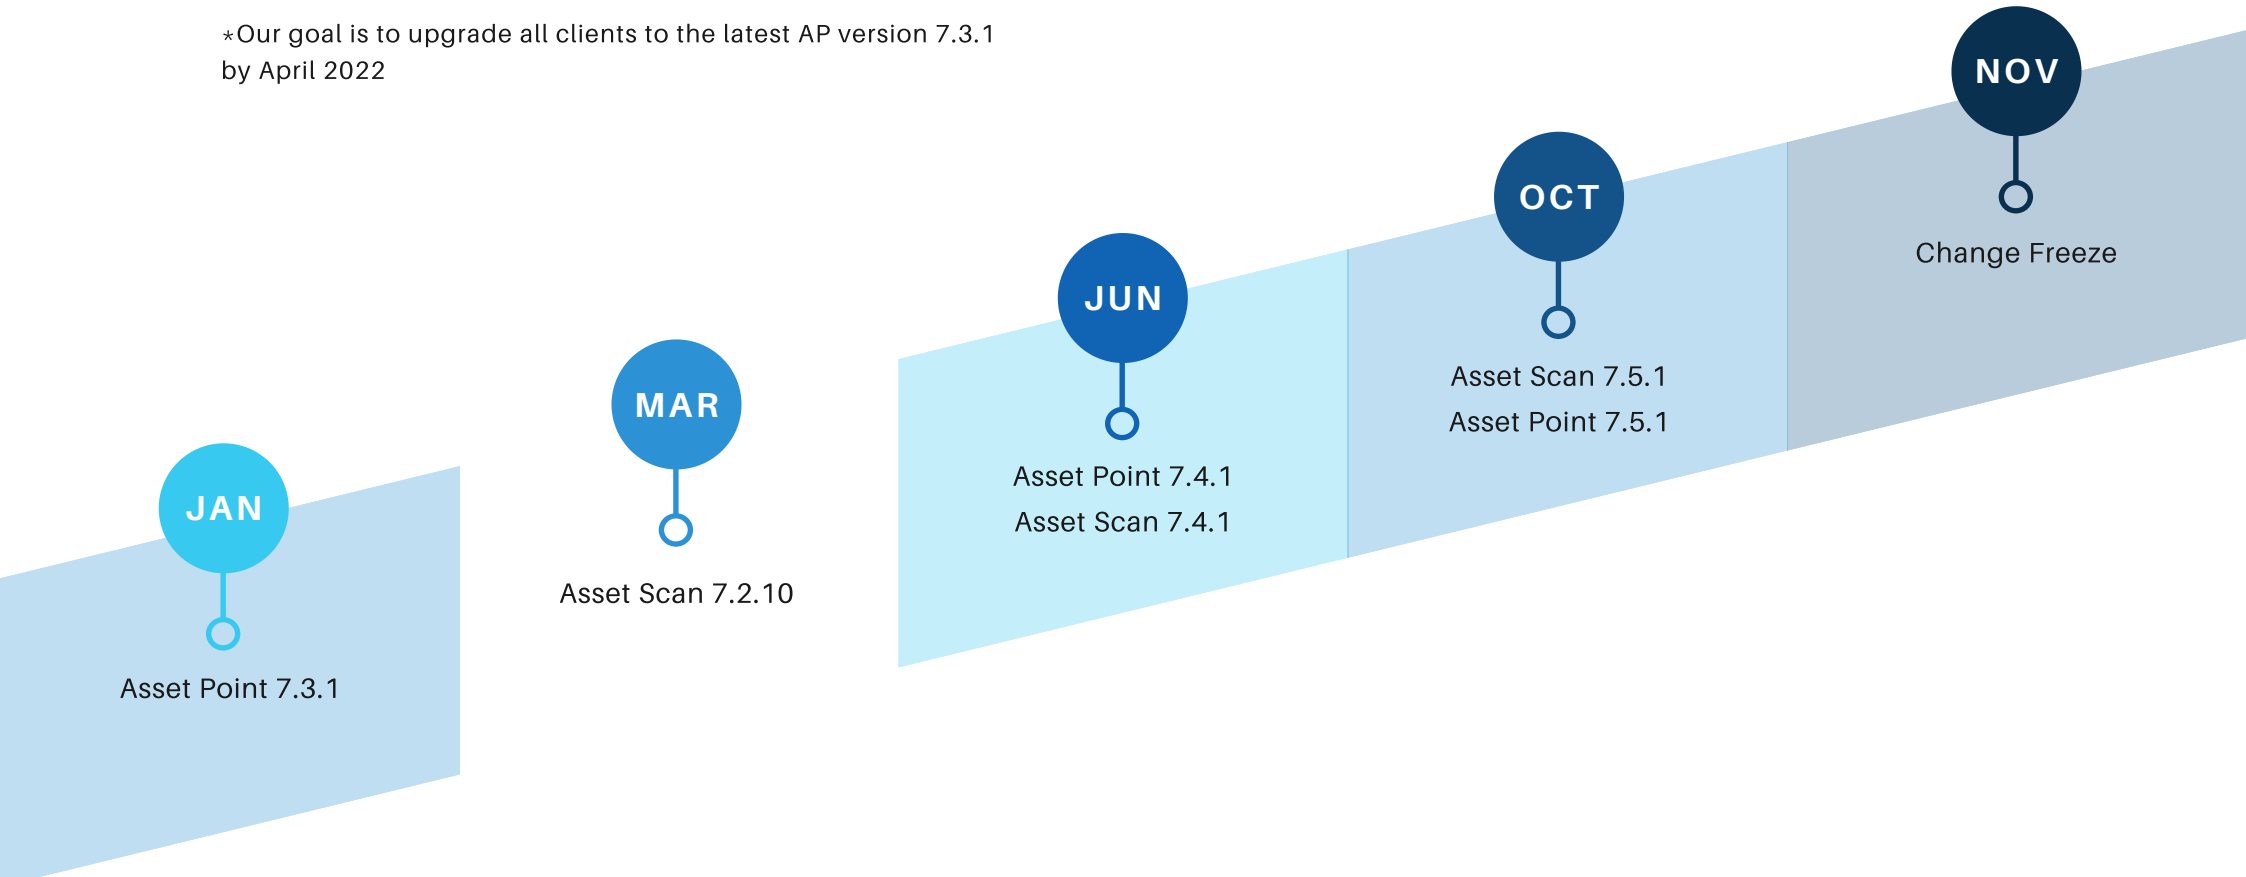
*Our goal is to upgrade all clients to the latest AP version 7.3.1 by April 2022

JAN

Asset Point 7.3.1

MAR

Asset Scan 7.2.10

JUN

Asset Point 7.4.1
Asset Scan 7.4.1

OCT

Asset Scan 7.5.1
Asset Point 7.5.1

NOV

Change Freeze